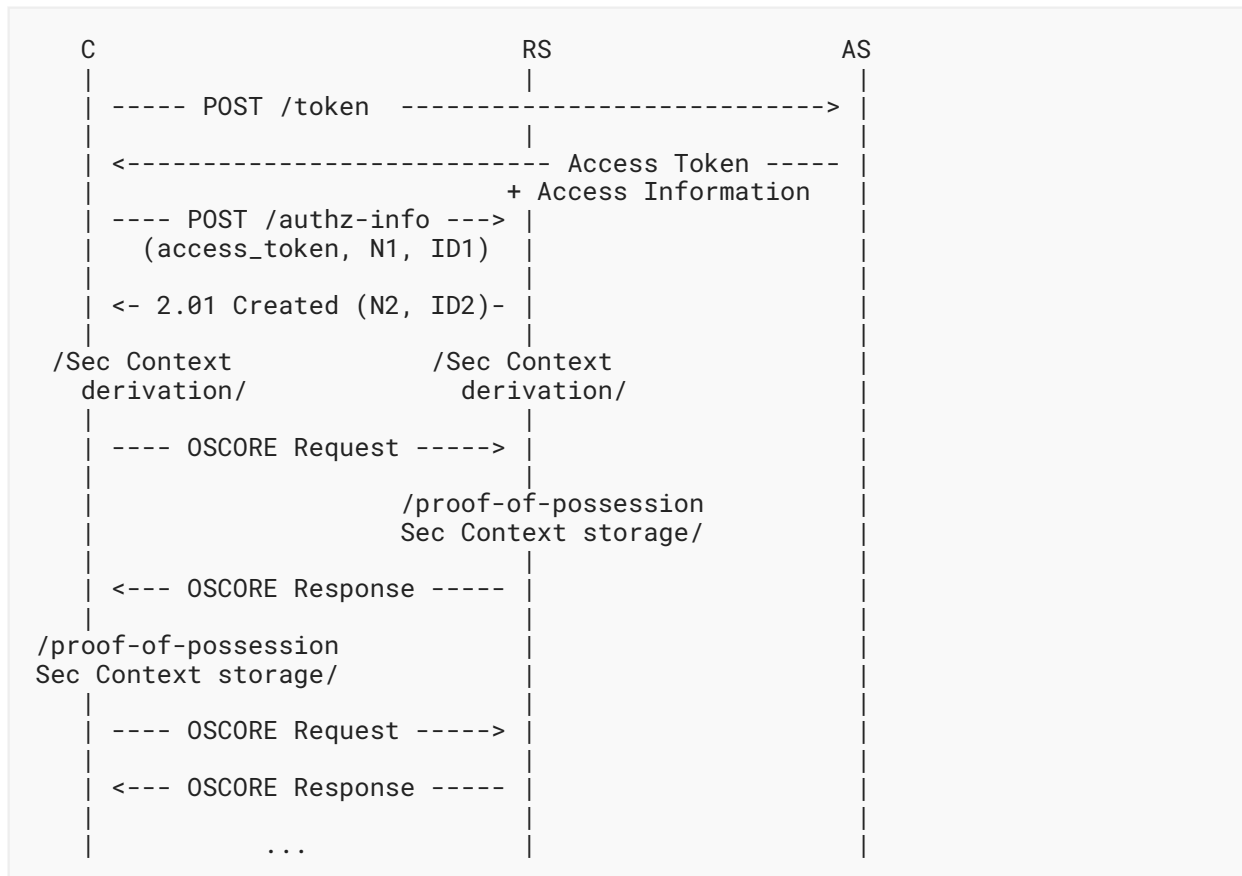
C RS AS

----- POST /token ------------------------------>

<-------------------------- Access Token -----
+ Access Information

---- POST /authz-info --->
(access_token, N1, ID1)

<- 2.01 Created (N2, ID2)-

/Sec Context derivation/

/Sec Context derivation/

---- OSCORE Request ----->

/proof-of-possession Sec Context storage/

<--- OSCORE Response -----

/proof-of-possession Sec Context storage/

---- OSCORE Request ----->

<--- OSCORE Response -----

...